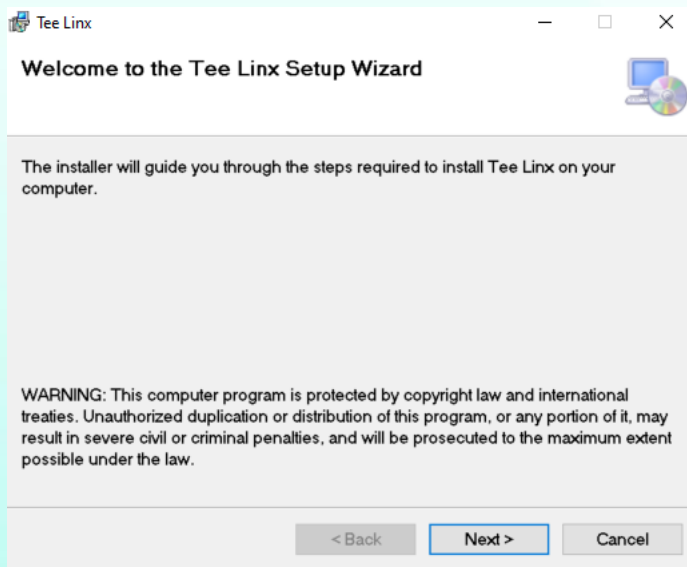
Tee Linx

Welcome to the Tee Linx Setup Wizard

The installer will guide you through the steps required to install Tee Linx on your computer.

WARNING: This computer program is protected by copyright law and international treaties. Unauthorized duplication or distribution of this program, or any portion of it, may result in severe civil or criminal penalties, and will be prosecuted to the maximum extent possible under the law.

< Back
Next >
Cancel